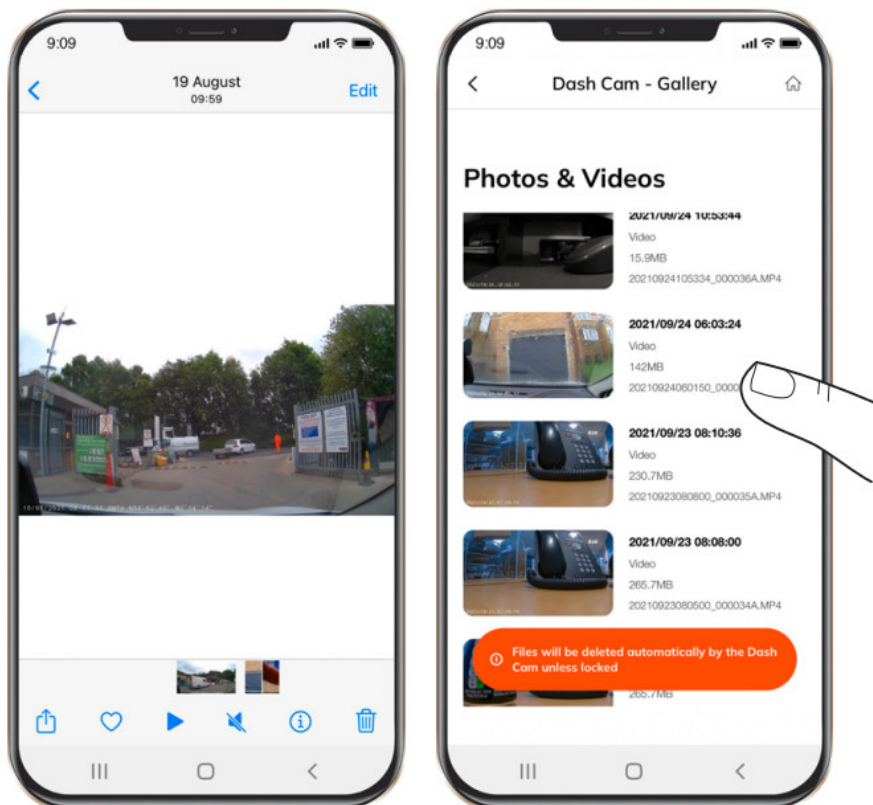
9:09

19 August
09:59

Edit

9:09

Dash Cam - Gallery

Photos & Videos

2021/09/24 10:53:44
Video
15.9MB
20210924105334_000036A.MP4

2021/09/24 06:03:24
Video
142MB
20210924060150_0000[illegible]

2021/09/23 08:10:36
Video
230.7MB
20210923080800_000035A.MP4

2021/09/23 08:08:00
Video
265.7MB
20210923080500_000034A.MP4

Files will be deleted automatically by the Dash Cam unless locked

265.7MB